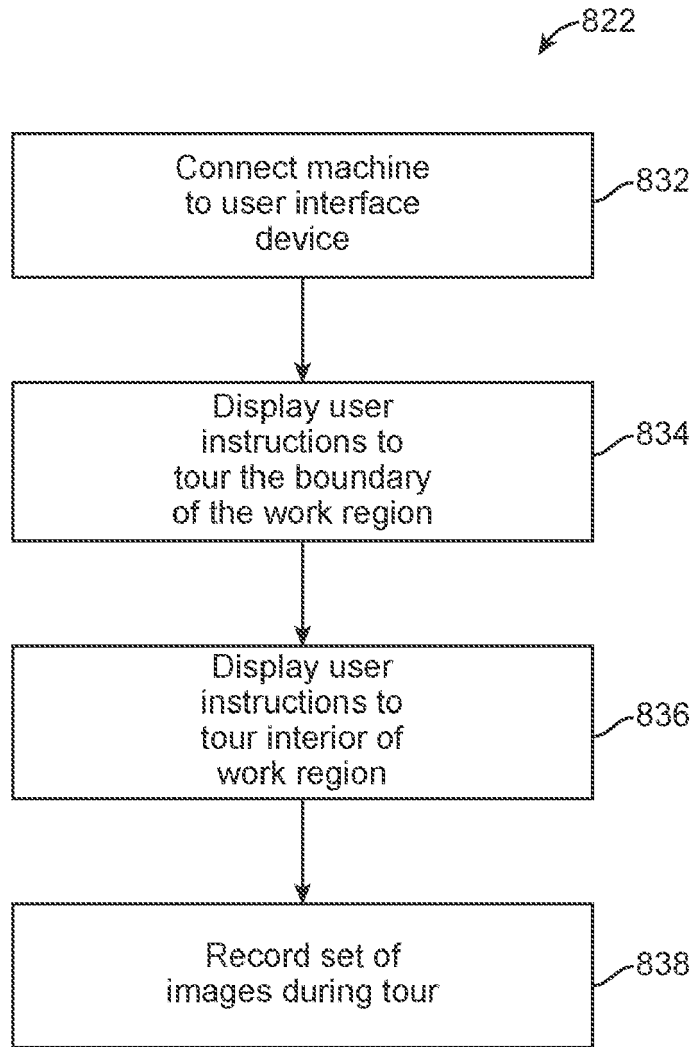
822

Connect machine to user interface device

832

Display user instructions to tour the boundary of the work region

834

Display user instructions to tour interior of work region

836

Record set of images during tour

838